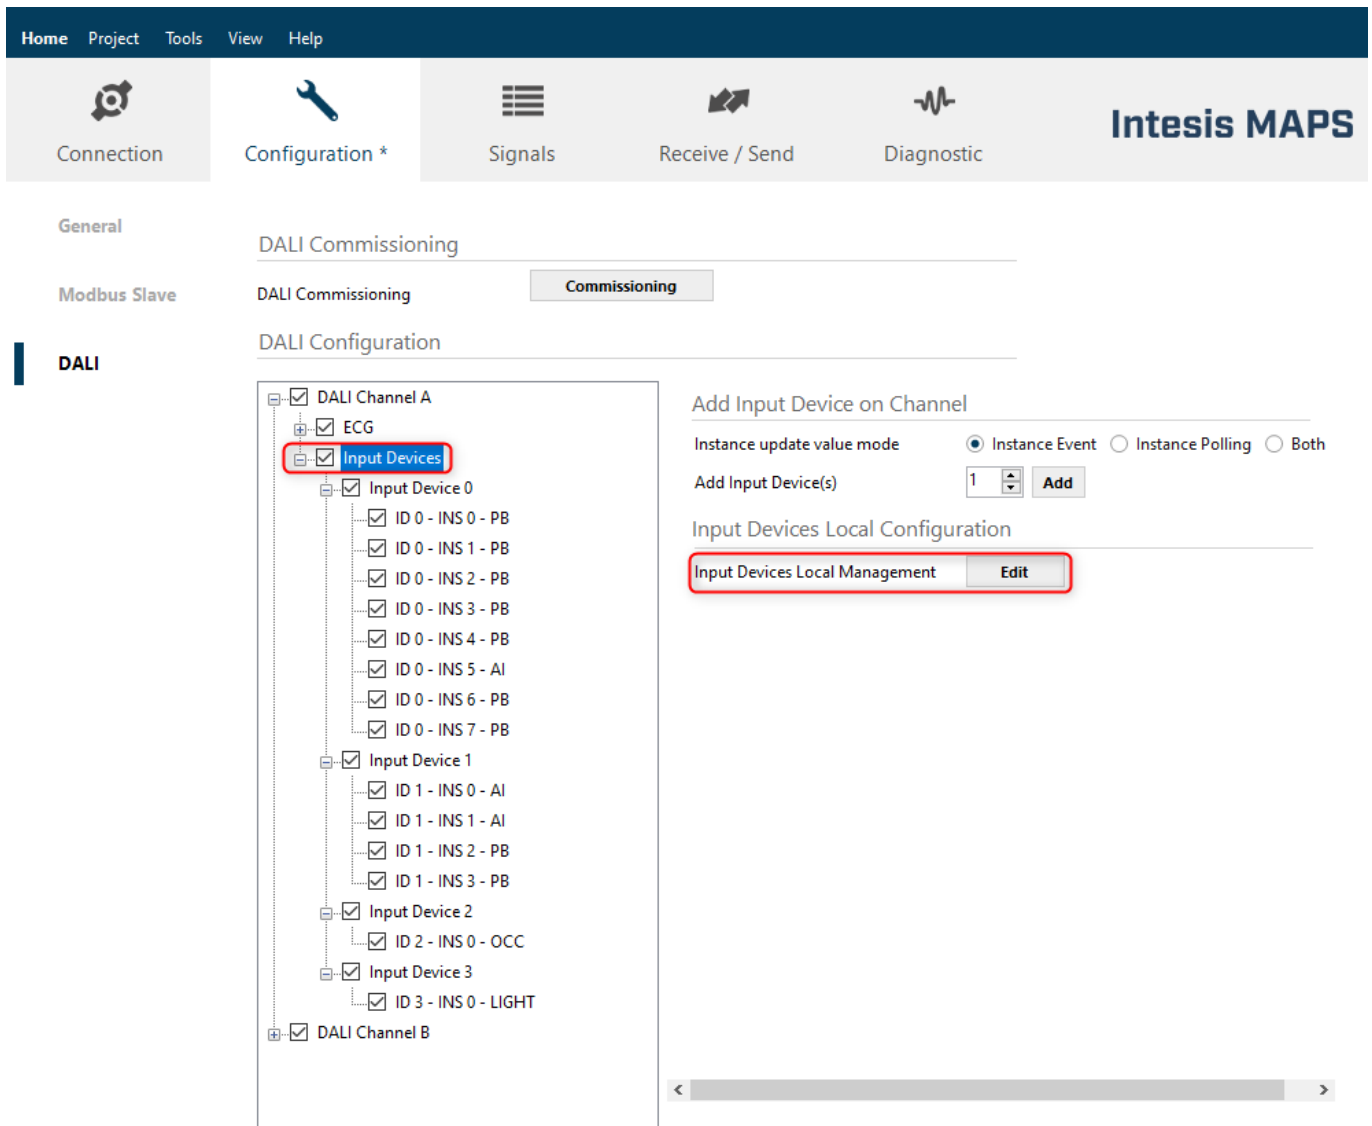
Home Project Tools View Help

Connection

Configuration *

Signals

Receive / Send

Diagnostic

Intesis MAPS

General

Modbus Slave

DALI

DALI Commissioning

DALI Commissioning

Commissioning

DALI Configuration

DALI Channel A
ECG
Input Devices
Input Device 0
ID 0 - INS 0 - PB
ID 0 - INS 1 - PB
ID 0 - INS 2 - PB
ID 0 - INS 3 - PB
ID 0 - INS 4 - PB
ID 0 - INS 5 - AI
ID 0 - INS 6 - PB
ID 0 - INS 7 - PB
Input Device 1
ID 1 - INS 0 - AI
ID 1 - INS 1 - AI
ID 1 - INS 2 - PB
ID 1 - INS 3 - PB
Input Device 2
ID 2 - INS 0 - OCC
Input Device 3
ID 3 - INS 0 - LIGHT
DALI Channel B

Add Input Device on Channel

Instance update value mode Instance Event Instance Polling Both

Add Input Device(s) 1 Add

Input Devices Local Configuration

Input Devices Local Management Edit